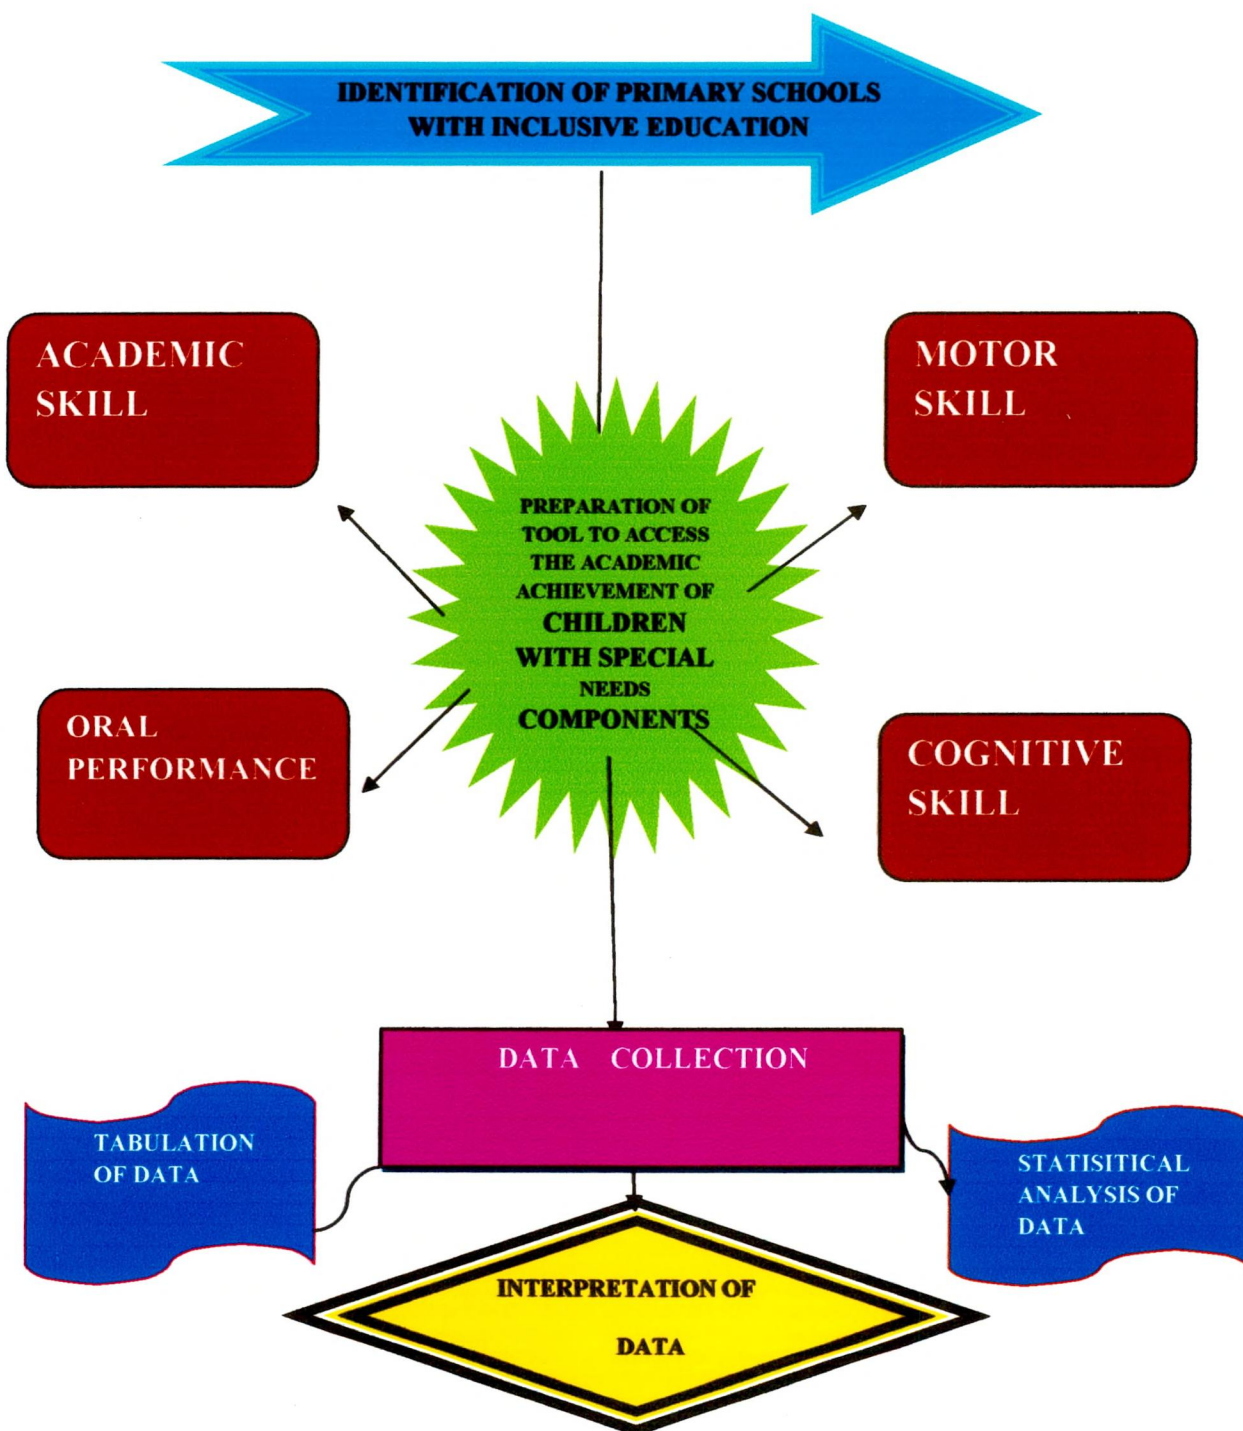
IDENTIFICATION OF PRIMARY SCHOOLS WITH INCLUSIVE EDUCATION

ACADEMIC SKILL

MOTOR SKILL

PREPARATION OF TOOL TO ACCESS THE ACADEMIC ACHIEVEMENT OF CHILDREN WITH SPECIAL NEEDS COMPONENTS

ORAL PERFORMANCE

COGNITIVE SKILL

DATA COLLECTION

TABULATION OF DATA

STATISITICAL ANALYSIS OF DATA

INTERPRETATION OF DATA